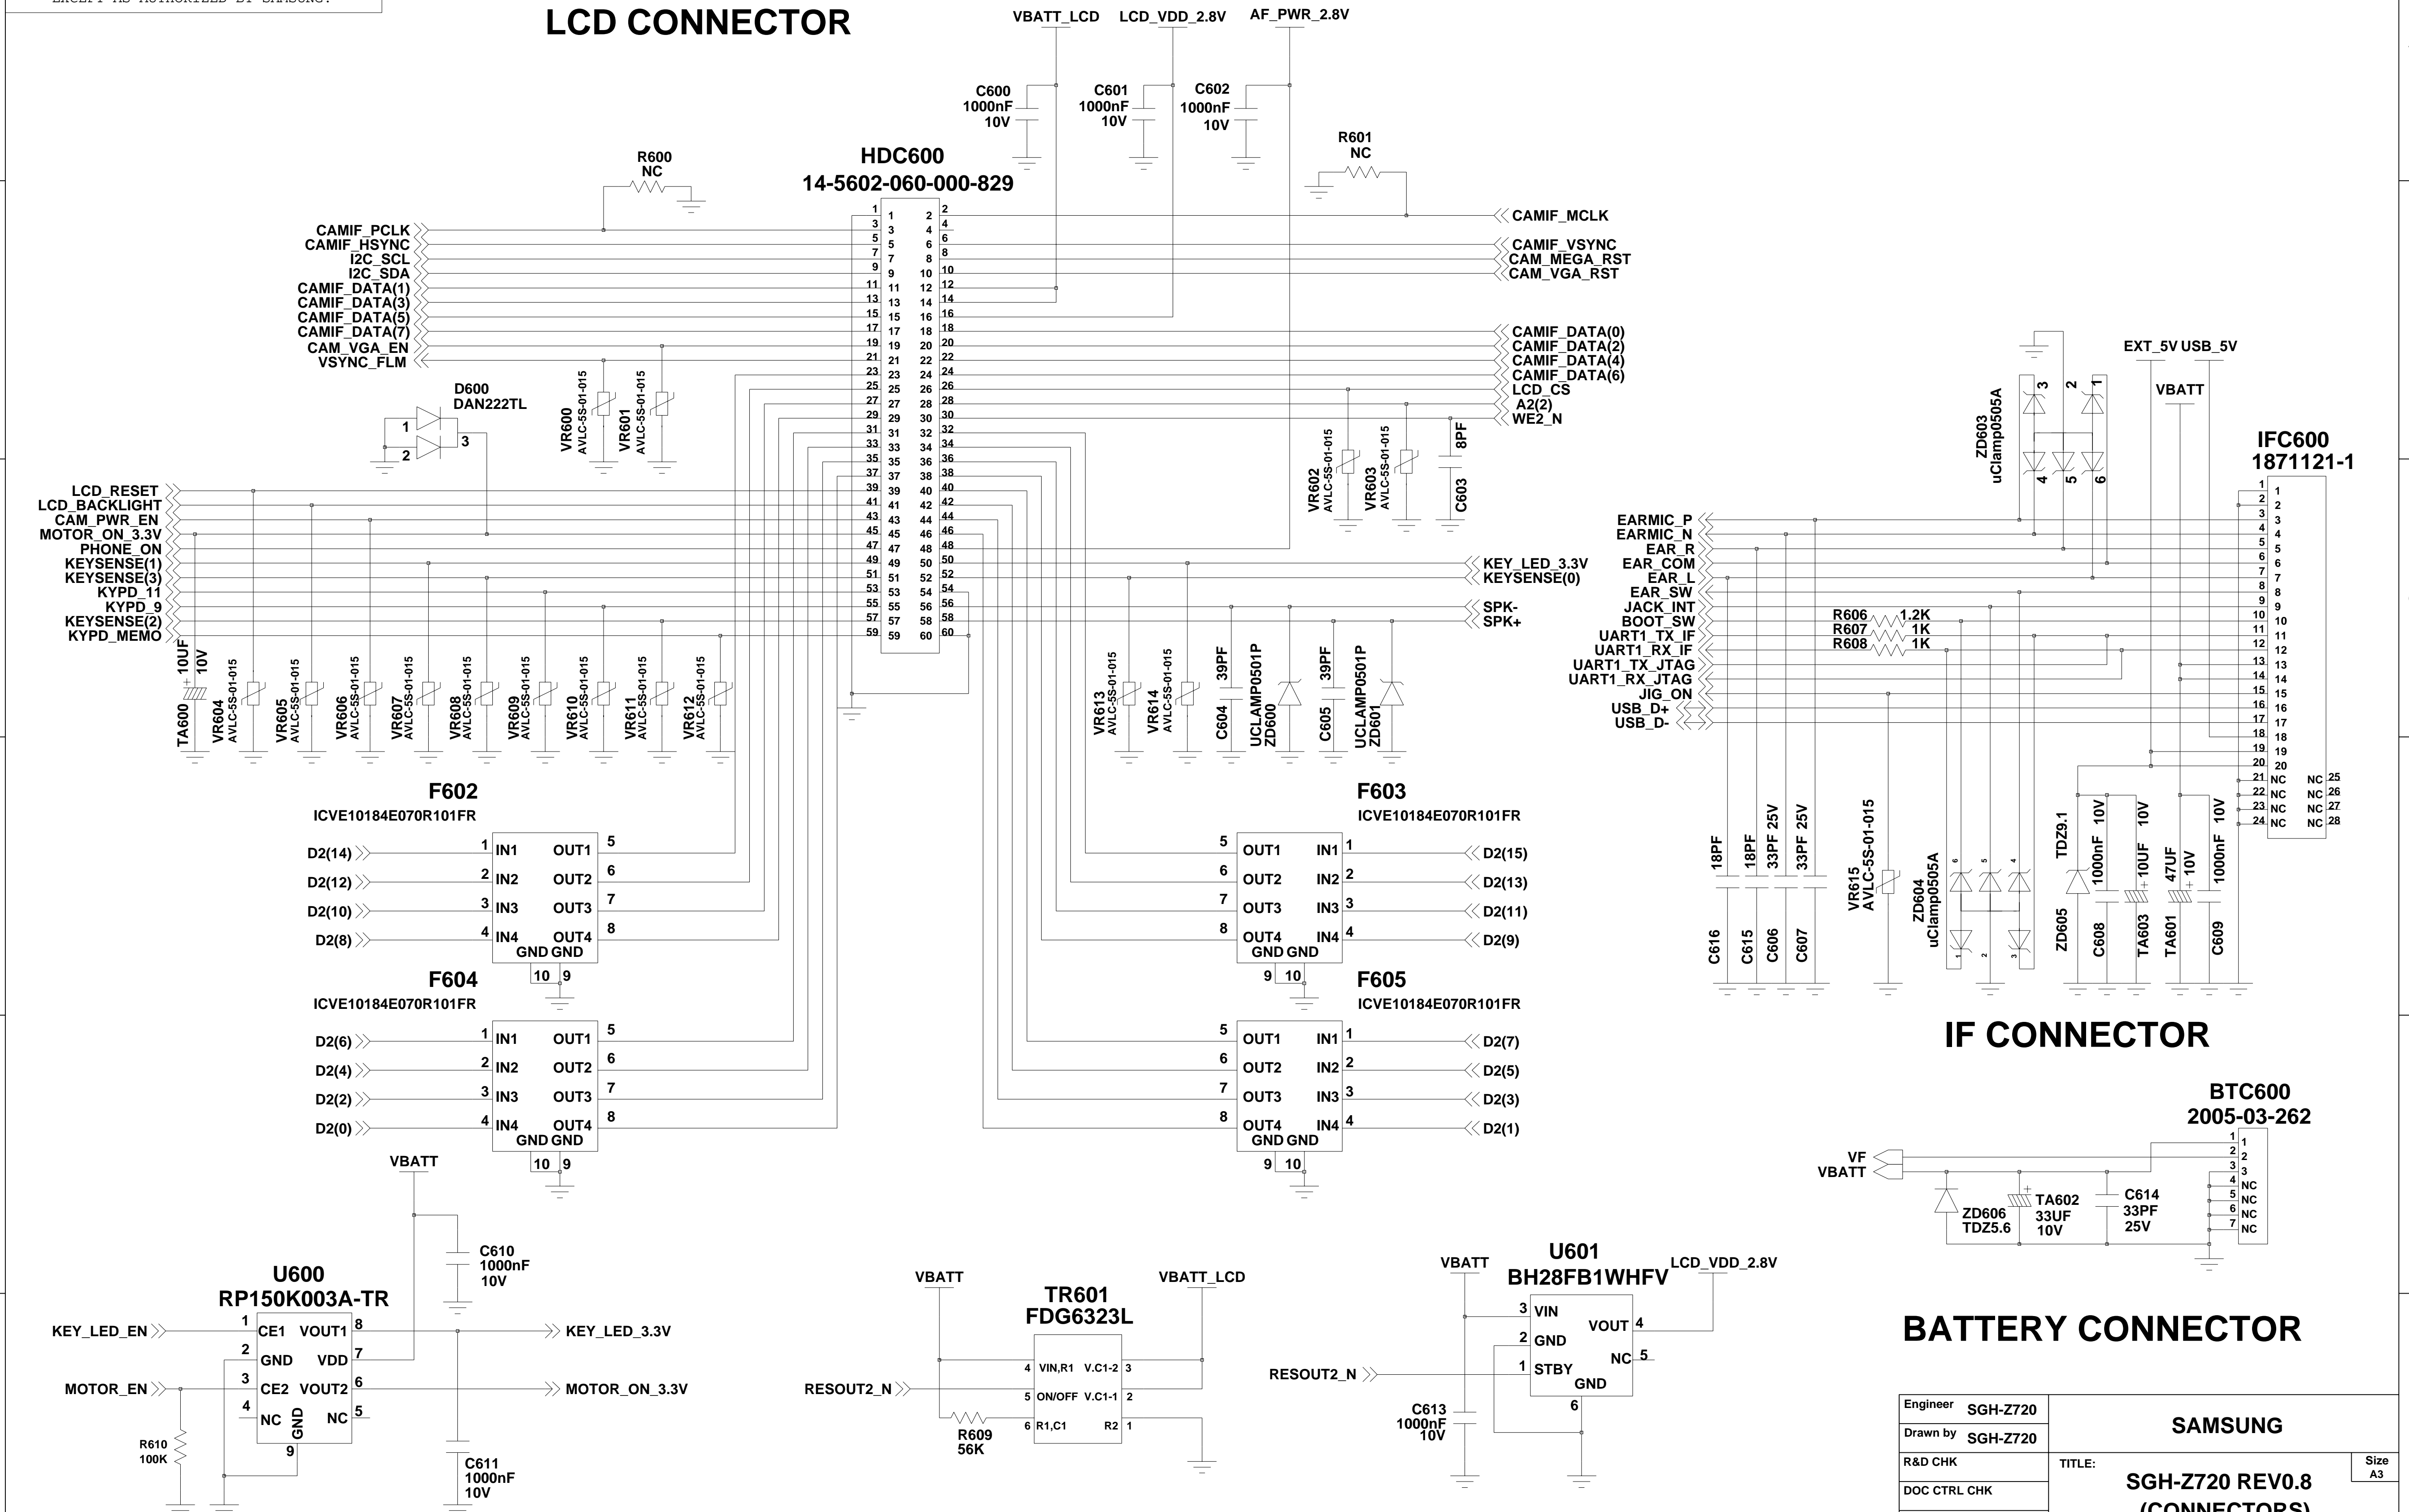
EXCEPT AS AUTHORIZED BY SAMSUNG.

LCD CONNECTOR

VBATT_LCD LCD_VDD_2.8V AF_PWR_2.8V

C600 1000nF 10V
C601 1000nF 10V
C602 1000nF 10V

R600 NC
R601 NC

HDC600
14-5602-060-000-829

CAMIF_PCLK
CAMIF_HSYNC
I2C_SCL
I2C_SDA
CAMIF_DATA(1)
CAMIF_DATA(3)
CAMIF_DATA(5)
CAMIF_DATA(7)
CAM_VGA_EN
VSYNC_FLM

CAMIF_MCLK
CAMIF_VSYNC
CAM_MEGA_RST
CAM_VGA_RST
CAMIF_DATA(0)
CAMIF_DATA(2)
CAMIF_DATA(4)
CAMIF_DATA(6)
LCD_CS
A2(2)
WE2_N

D600
DAN222TL

VR600 AVLC-5S-01-015
VR601 AVLC-5S-01-015
VR602 AVLC-5S-01-015
VR603 AVLC-5S-01-015
C603 8PF

LCD_RESET
LCD_BACKLIGHT
CAM_PWR_EN
MOTOR_ON_3.3V
PHONE_ON
KEYSENSE(1)
KEYSENSE(3)
KYPD_11
KYPD_9
KEYSENSE(2)
KYPD_MEMO

KEY_LED_3.3V
KEYSENSE(0)
SPK-
SPK+

TA600 10UF 10V
VR604 AVLC-5S-01-015
VR605 AVLC-5S-01-015
VR606 AVLC-5S-01-015
VR607 AVLC-5S-01-015
VR608 AVLC-5S-01-015
VR609 AVLC-5S-01-015
VR610 AVLC-5S-01-015
VR611 AVLC-5S-01-015
VR612 AVLC-5S-01-015
VR613 AVLC-5S-01-015
VR614 AVLC-5S-01-015
C604 39PF
ZD600 UCLAMP0501P
C605 39PF
ZD601 UCLAMP0501P

F602
ICVE10184E070R101FR
D2(14) D2(12) D2(10) D2(8)
IN1 IN2 IN3 IN4 OUT1 OUT2 OUT3 OUT4 GND GND

F603
ICVE10184E070R101FR
D2(15) D2(13) D2(11) D2(9)

F604
ICVE10184E070R101FR
D2(6) D2(4) D2(2) D2(0)

F605
ICVE10184E070R101FR
D2(7) D2(5) D2(3) D2(1)

ZD603 uClamp0505A
EXT_5V USB_5V
VBATT
IFC600
1871121-1

EARMIC_P
EARMIC_N
EAR_R
EAR_COM
EAR_L
EAR_SW
JACK_INT
BOOT_SW
UART1_TX_IF
UART1_RX_IF
UART1_TX_JTAG
UART1_RX_JTAG
JIG_ON
USB_D+
USB_D-

R606 1.2K
R607 1K
R608 1K

C616 18PF
C615 18PF
C606 33PF 25V
C607 33PF 25V
VR615 AVLC-5S-01-015
ZD604 uClamp0505A
ZD605 TDZ9.1
C608 1000nF 10V
TA603 10UF 10V
TA601 47UF 10V
C609 1000nF 10V

IF CONNECTOR

BTC600
2005-03-262
VF
VBATT
ZD606 TDZ5.6
TA602 33UF 10V
C614 33PF 25V

BATTERY CONNECTOR

VBATT
C610 1000nF 10V
U600
RP150K003A-TR
KEY_LED_EN
MOTOR_EN
CE1 VOUT1 GND VDD CE2 VOUT2 NC GND NC
KEY_LED_3.3V
MOTOR_ON_3.3V
R610 100K
C611 1000nF 10V

VBATT VBATT_LCD
TR601
FDG6323L
RESOUT2_N
VIN,R1 V.C1-2 ON/OFF V.C1-1 R1,C1 R2
R609 56K

VBATT
U601
BH28FB1WHFV
LCD_VDD_2.8V
RESOUT2_N
VIN GND STBY VOUT NC GND
C613 1000nF 10V

| Engineer | SGH-Z720 | SAMSUNG | |
|---|---|---|---|
| Drawn by | SGH-Z720 | | |
| R&D CHK | | TITLE: | Size A3 |
| DOC CTRL CHK | | SGH-Z720 REV0.8 (CONNECTORS) | |